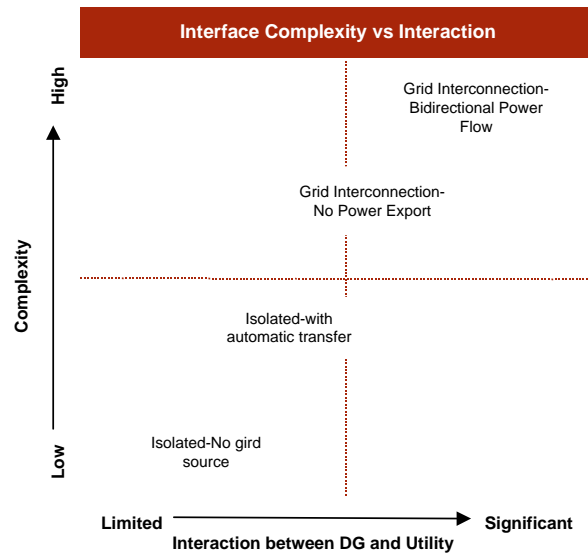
Interface Complexity vs Interaction

High

Complexity

Low

Grid Interconnection-Bidirectional Power Flow

Grid Interconnection-No Power Export

Isolated-with automatic transfer

Isolated-No gird source

Limited

Significant

Interaction between DG and Utility